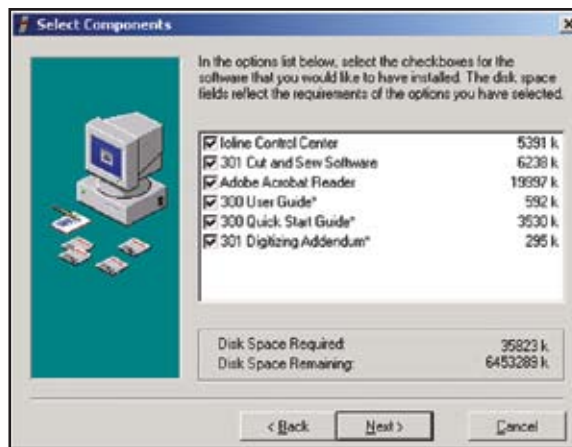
Select Components

In the options list below, select the checkboxes for the software that you would like to have installed. The disk space fields reflect the requirements of the options you have selected.

| | |
|---|---|
| ☑ Ioline Control Center | 5391 k |
| ☑ 301 Cut and Sew Software | 6238 k |
| ☑ Adobe Acrobat Reader | 19397 k |
| ☑ 300 User Guide* | 592 k |
| ☑ 300 Quick Start Guide* | 3530 k |
| ☑ 301 Digitizing Addendum* | 295 k |

Disk Space Required: 35823 k
Disk Space Remaining: 6453289 k

< Back    Next >    Cancel